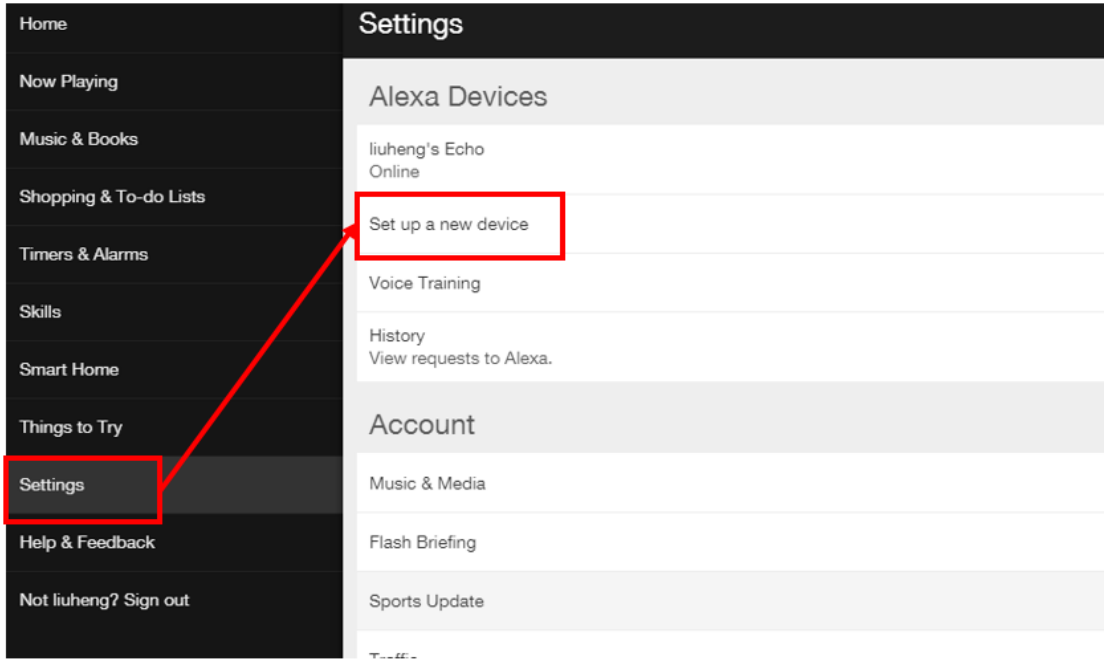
Home

Now Playing

Music & Books

Shopping & To-do Lists

Timers & Alarms

Skills

Smart Home

Things to Try

Settings

Help & Feedback

Not liuheng? Sign out

Settings

Alexa Devices

liuheng's Echo
Online

Set up a new device

Voice Training

History
View requests to Alexa.

Account

Music & Media

Flash Briefing

Sports Update

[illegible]